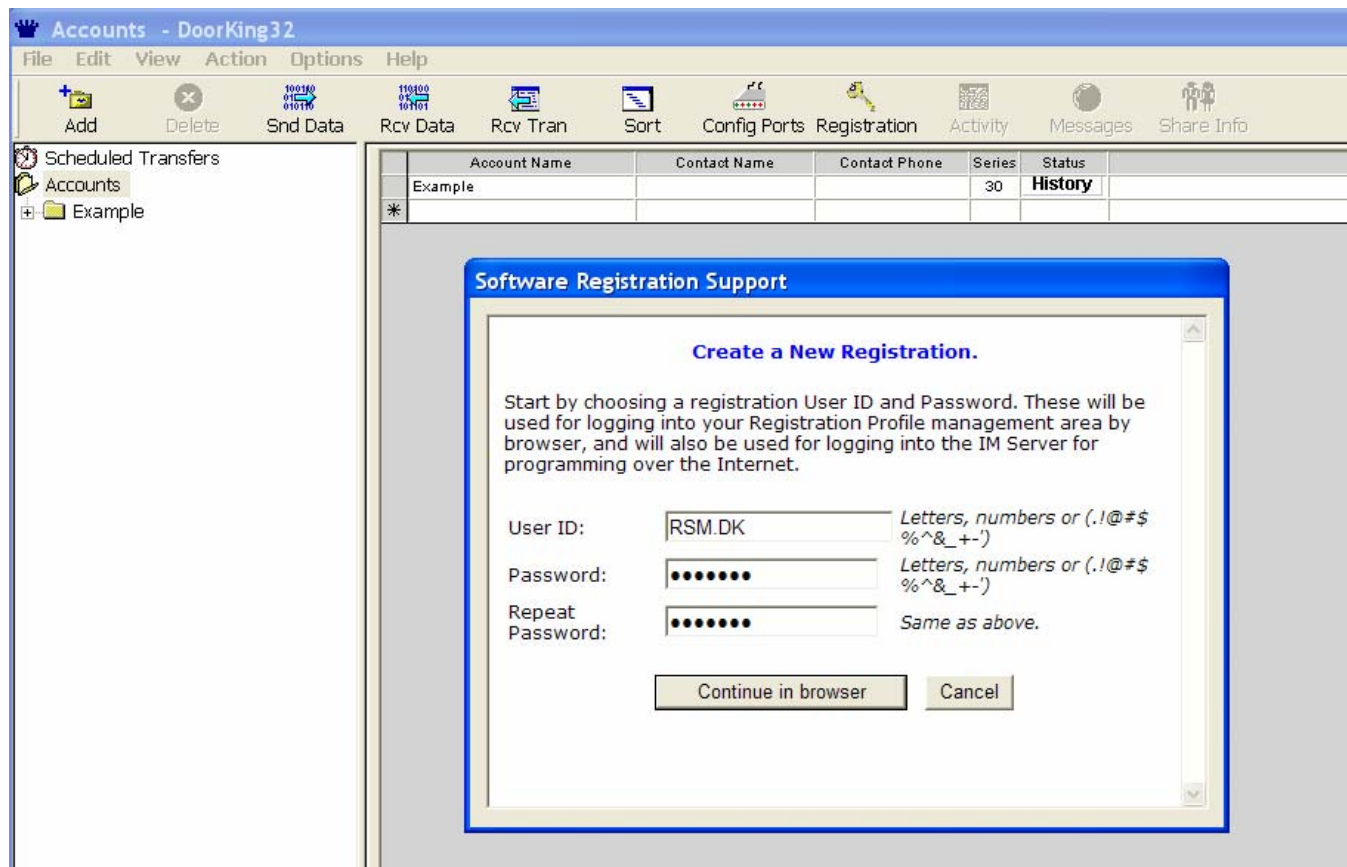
Accounts - DoorKing32

File Edit View Action Options Help

Add Delete Snd Data Rcv Data Rcv Tran Sort Config Ports Registration Activity Messages Share Info

Scheduled Transfers
Accounts
Example

| | Account Name | Contact Name | Contact Phone | Series | Status |
|---|---|---|---|---|---|
| | Example | | | 30 | History |
| * | | | | | |

Software Registration Support

Create a New Registration.

Start by choosing a registration User ID and Password. These will be used for logging into your Registration Profile management area by browser, and will also be used for logging into the IM Server for programming over the Internet.

User ID: RSM.DK Letters, numbers or (.!@#$%^&_+-')

Password: ••••••• Letters, numbers or (.!@#$%^&_+-')

Repeat Password: ••••••• Same as above.

Continue in browser Cancel